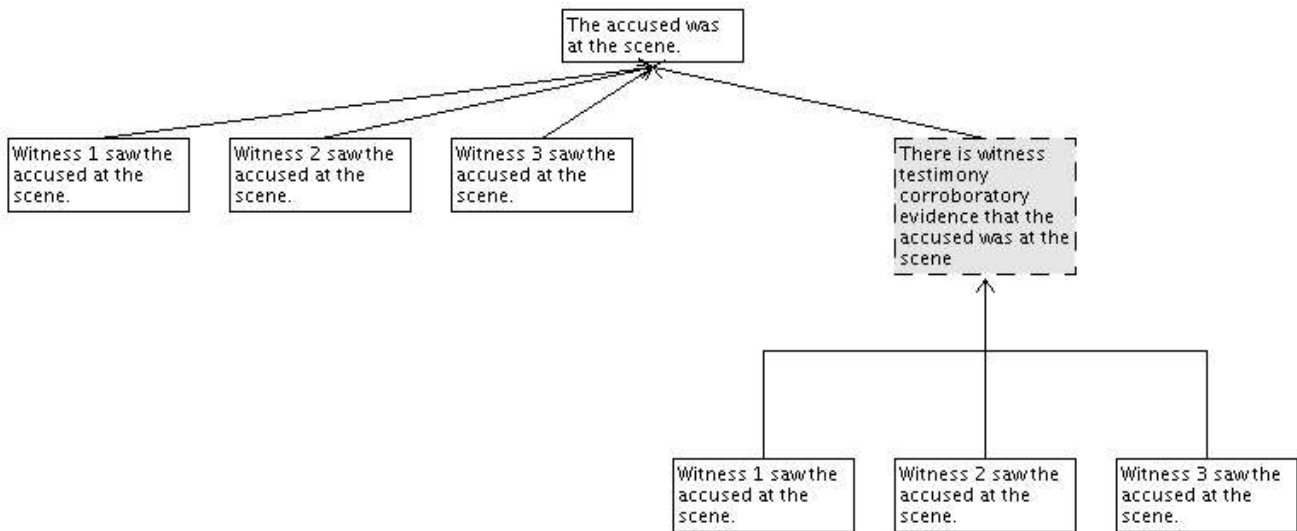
The accused was at the scene.

Witness 1 saw the accused at the scene.

Witness 2 saw the accused at the scene.

Witness 3 saw the accused at the scene.

There is witness testimony corroboratory evidence that the accused was at the scene

Witness 1 saw the accused at the scene.

Witness 2 saw the accused at the scene.

Witness 3 saw the accused at the scene.